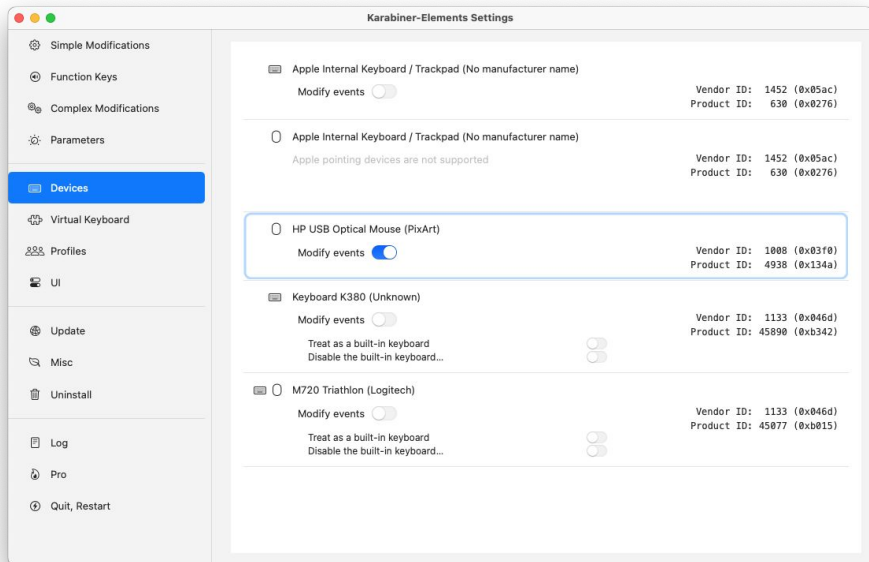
Karabiner-Elements Settings

Simple Modifications
Function Keys
Complex Modifications
Parameters
Devices
Virtual Keyboard
Profiles
UI
Update
Misc
Uninstall
Log
Pro
Quit, Restart

Apple Internal Keyboard / Trackpad (No manufacturer name)
Modify events
Vendor ID: 1452 (0x05ac)
Product ID: 630 (0x0276)

Apple Internal Keyboard / Trackpad (No manufacturer name)
Apple pointing devices are not supported
Vendor ID: 1452 (0x05ac)
Product ID: 630 (0x0276)

HP USB Optical Mouse (PixArt)
Modify events
Vendor ID: 1008 (0x03f0)
Product ID: 4938 (0x134a)

Keyboard K380 (Unknown)
Modify events
Treat as a built-in keyboard
Disable the built-in keyboard...
Vendor ID: 1133 (0x046d)
Product ID: 45890 (0xb342)

M720 Triathlon (Logitech)
Modify events
Treat as a built-in keyboard
Disable the built-in keyboard...
Vendor ID: 1133 (0x046d)
Product ID: 45077 (0xb015)